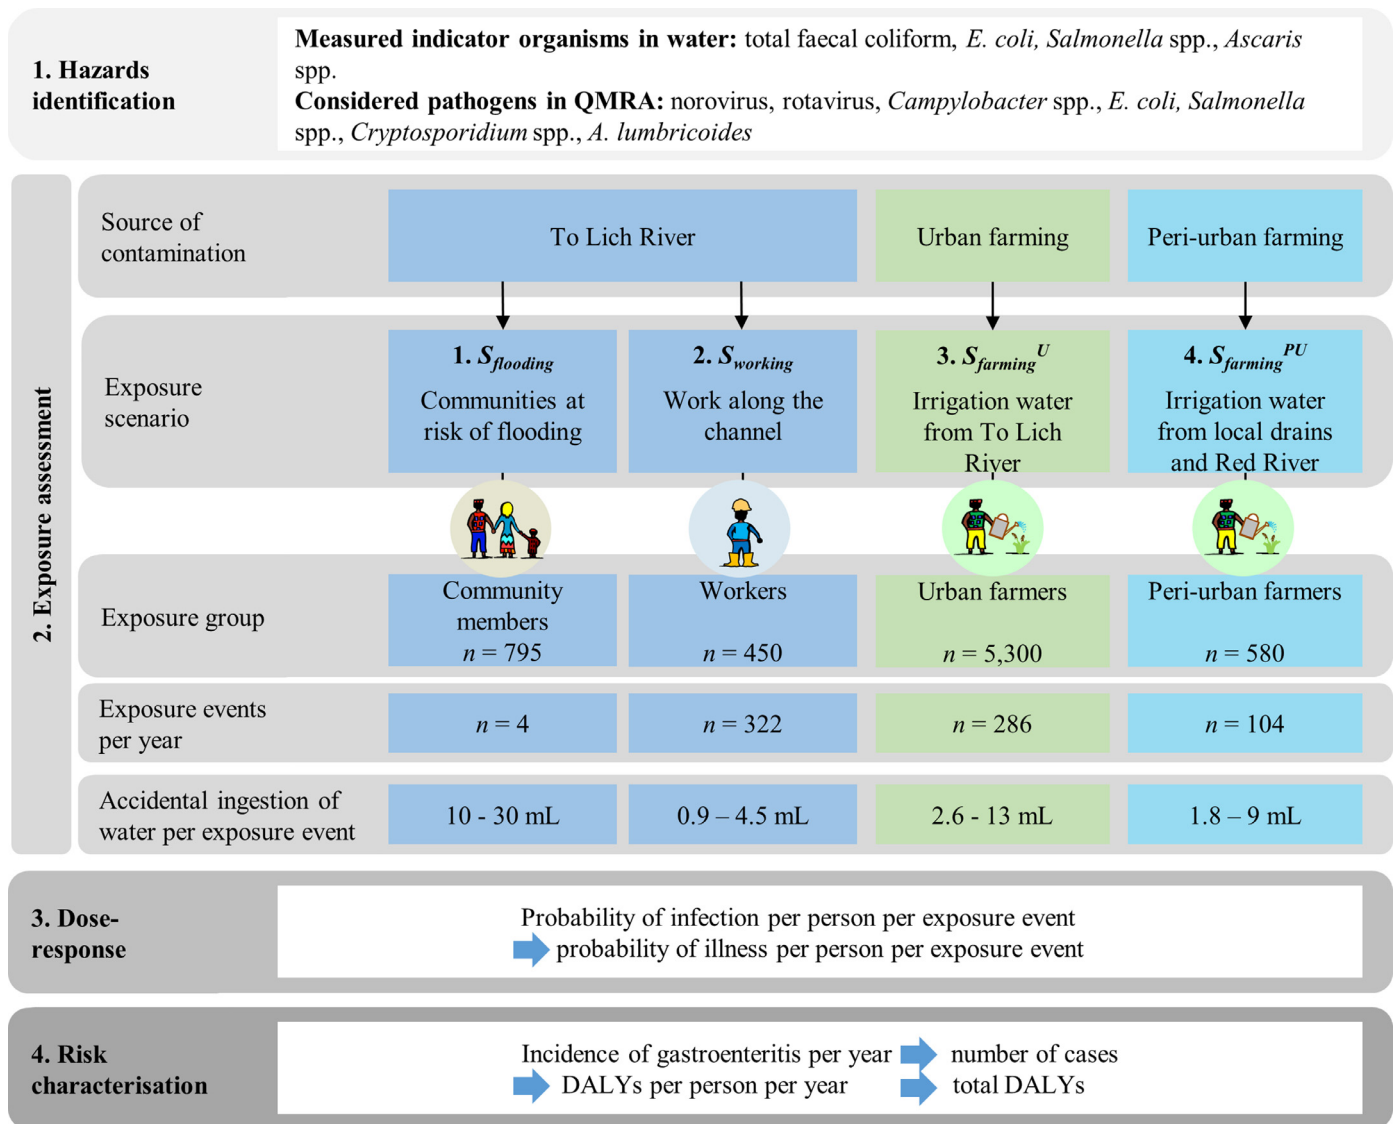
1. Hazards identification

**Measured indicator organisms in water:** total faecal coliform, *E. coli, Salmonella* spp., *Ascaris* spp.
**Considered pathogens in QMRA:** norovirus, rotavirus, *Campylobacter* spp., *E. coli, Salmonella* spp., *Cryptosporidium* spp., *A. lumbricoides*

2. Exposure assessment

| Source of contamination | To Lich River | | Urban farming | Peri-urban farming |
|---|---|---|---|---|
| Exposure scenario | 1. $S_{flooding}$ Communities at risk of flooding | 2. $S_{working}$ Work along the channel | 3. $S_{farming}^{U}$ Irrigation water from To Lich River | 4. $S_{farming}^{PU}$ Irrigation water from local drains and Red River |
| Exposure group | Community members $n = 795$ | Workers $n = 450$ | Urban farmers $n = 5,300$ | Peri-urban farmers $n = 580$ |
| Exposure events per year | $n = 4$ | $n = 322$ | $n = 286$ | $n = 104$ |
| Accidental ingestion of water per exposure event | 10 - 30 mL | 0.9 – 4.5 mL | 2.6 - 13 mL | 1.8 – 9 mL |

3. Dose-response

Probability of infection per person per exposure event
probability of illness per person per exposure event

4. Risk characterisation

Incidence of gastroenteritis per year number of cases
DALYs per person per year total DALYs